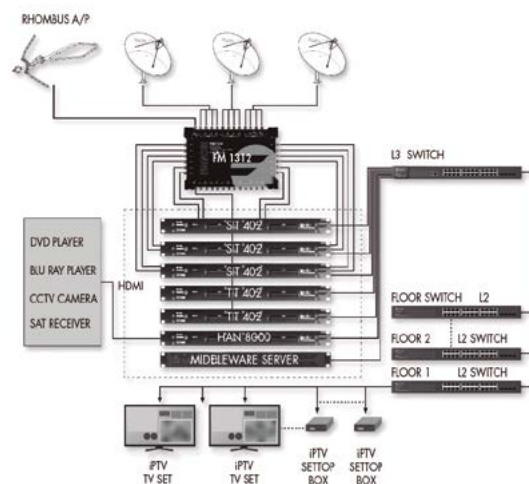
RHOMBUS A/P

FM 1312

L3 SWITCH

SIT 402

SIT 402

SIT 402

TIT 402

TIT 402

HAN 8G00

MIDLEWARE SERVER

DVD PLAYER
BLU RAY PLAYER
CCTV CAMERA
SAT RECEIVER

HDMI

FLOOR SWITCH L2

FLOOR 2 L2 SWITCH

FLOOR 1 L2 SWITCH

iPTV TV SET

iPTV TV SET

iPTV SETTOP BOX

iPTV SETTOP BOX